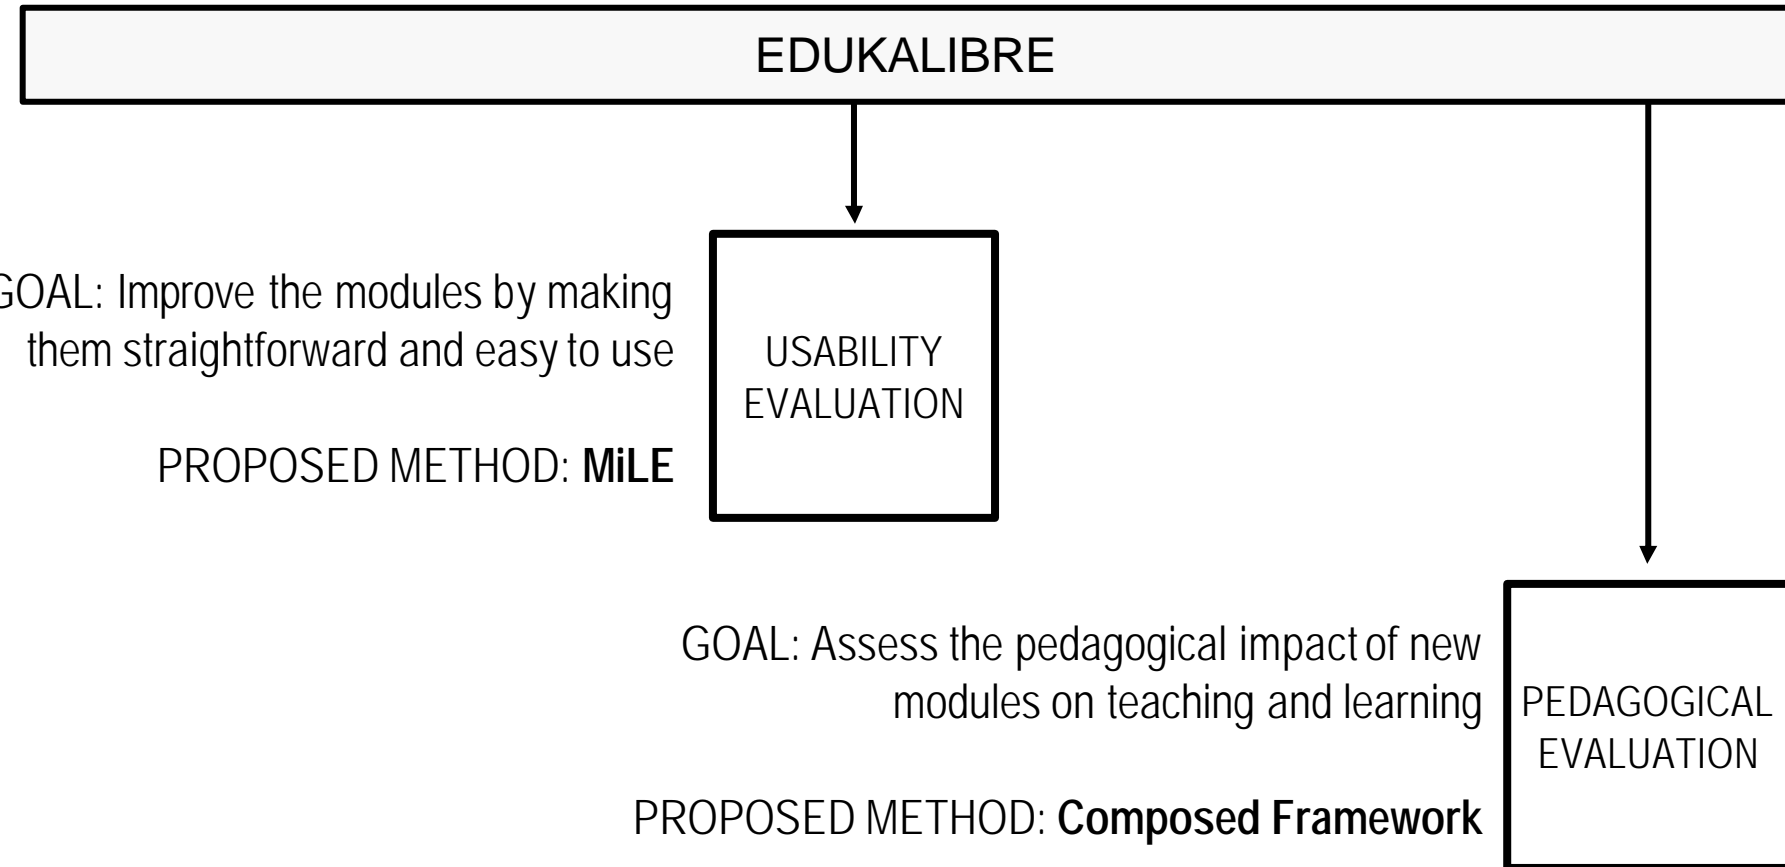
EDUKALIBRE

GOAL: Improve the modules by making them straightforward and easy to use

USABILITY EVALUATION

PROPOSED METHOD: **MiLE**

GOAL: Assess the pedagogical impact of new modules on teaching and learning

PEDAGOGICAL EVALUATION

PROPOSED METHOD: **Composed Framework**